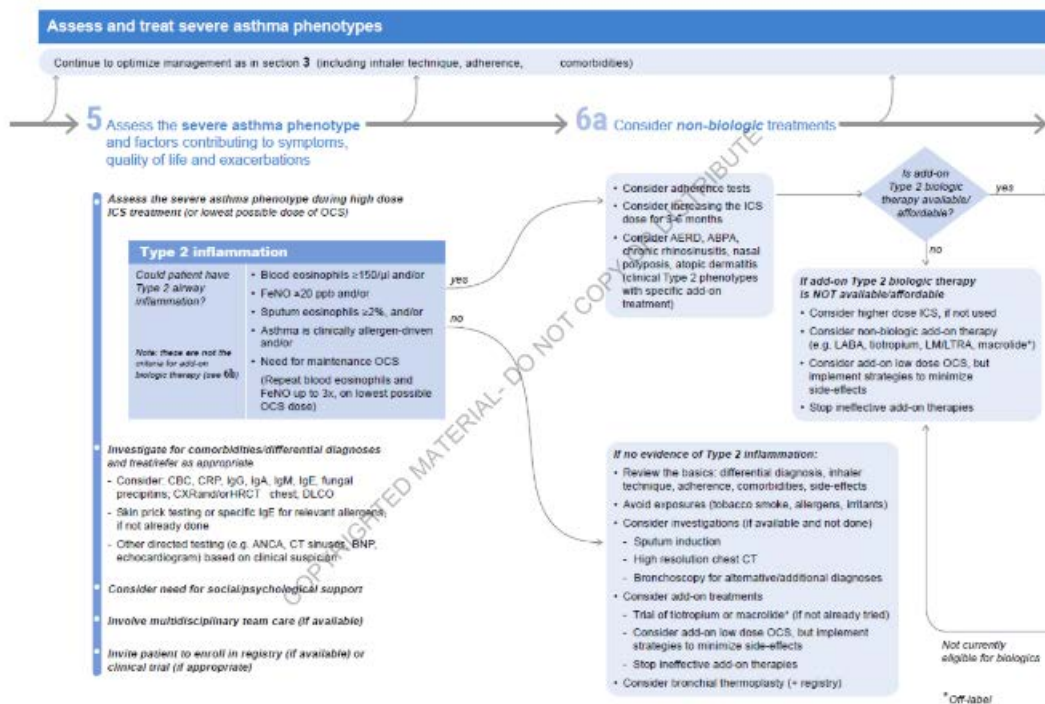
Assess and treat severe asthma phenotypes

Continue to optimize management as in section 3 (including inhaler technique, adherence, comorbidities)

5 Assess the severe asthma phenotype and factors contributing to symptoms, quality of life and exacerbations

6a Consider non-biologic treatments

Assess the severe asthma phenotype during high dose ICS treatment (or lowest possible dose of OCS)

Type 2 inflammation

Could patient have Type 2 airway inflammation?

Note: these are not the criteria for add-on biologic therapy (see 6b)

- Blood eosinophils ≥150/μl and/or
- FeNO ≥20 ppb and/or
- Sputum eosinophils ≥2%, and/or
- Asthma is clinically allergen-driven and/or
- Need for maintenance OCS

(Repeat blood eosinophils and FeNO up to 3x, on lowest possible OCS dose)

yes

no

- Consider adherence tests
- Consider increasing the ICS dose for 3-6 months
- Consider AERD, ABPA, chronic rhinosinusitis, nasal polyposis, atopic dermatitis (clinical Type 2 phenotypes with specific add-on treatment)

Is add-on Type 2 biologic therapy available/ affordable?

yes

no

If add-on Type 2 biologic therapy is NOT available/affordable

- Consider higher dose ICS, if not used
- Consider non-biologic add-on therapy (e.g. LABA, tiotropium, LM/LTRA, macrolide*)
- Consider add-on low dose OCS, but implement strategies to minimize side-effects
- Stop ineffective add-on therapies

Investigate for comorbidities/differential diagnoses and treat/refer as appropriate

- Consider: CBC, CRP, IgG, IgA, IgM, IgE, fungal precipitins; CXRand/orHRCT chest; DLCO
- Skin prick testing or specific IgE for relevant allergens, if not already done
- Other directed testing (e.g. ANCA, CT sinuses, BNP, echocardiogram) based on clinical suspicion

Consider need for social/psychological support

Involve multidisciplinary team care (if available)

Invite patient to enroll in registry (if available) or clinical trial (if appropriate)

If no evidence of Type 2 inflammation:

- Review the basics: differential diagnosis, inhaler technique, adherence, comorbidities, side-effects
- Avoid exposures (tobacco smoke, allergens, irritants)
- Consider investigations (if available and not done)
- Sputum induction
- High resolution chest CT
- Bronchoscopy for alternative/additional diagnoses
- Consider add-on treatments
- Trial of tiotropium or macrolide* (if not already tried)
- Consider add-on low dose OCS, but implement strategies to minimize side-effects
- Stop ineffective add-on therapies
- Consider bronchial thermoplasty (+ registry)

Not currently eligible for biologics

*Off-label

COPYRIGHTED MATERIAL- DO NOT COPY OR DISTRIBUTE